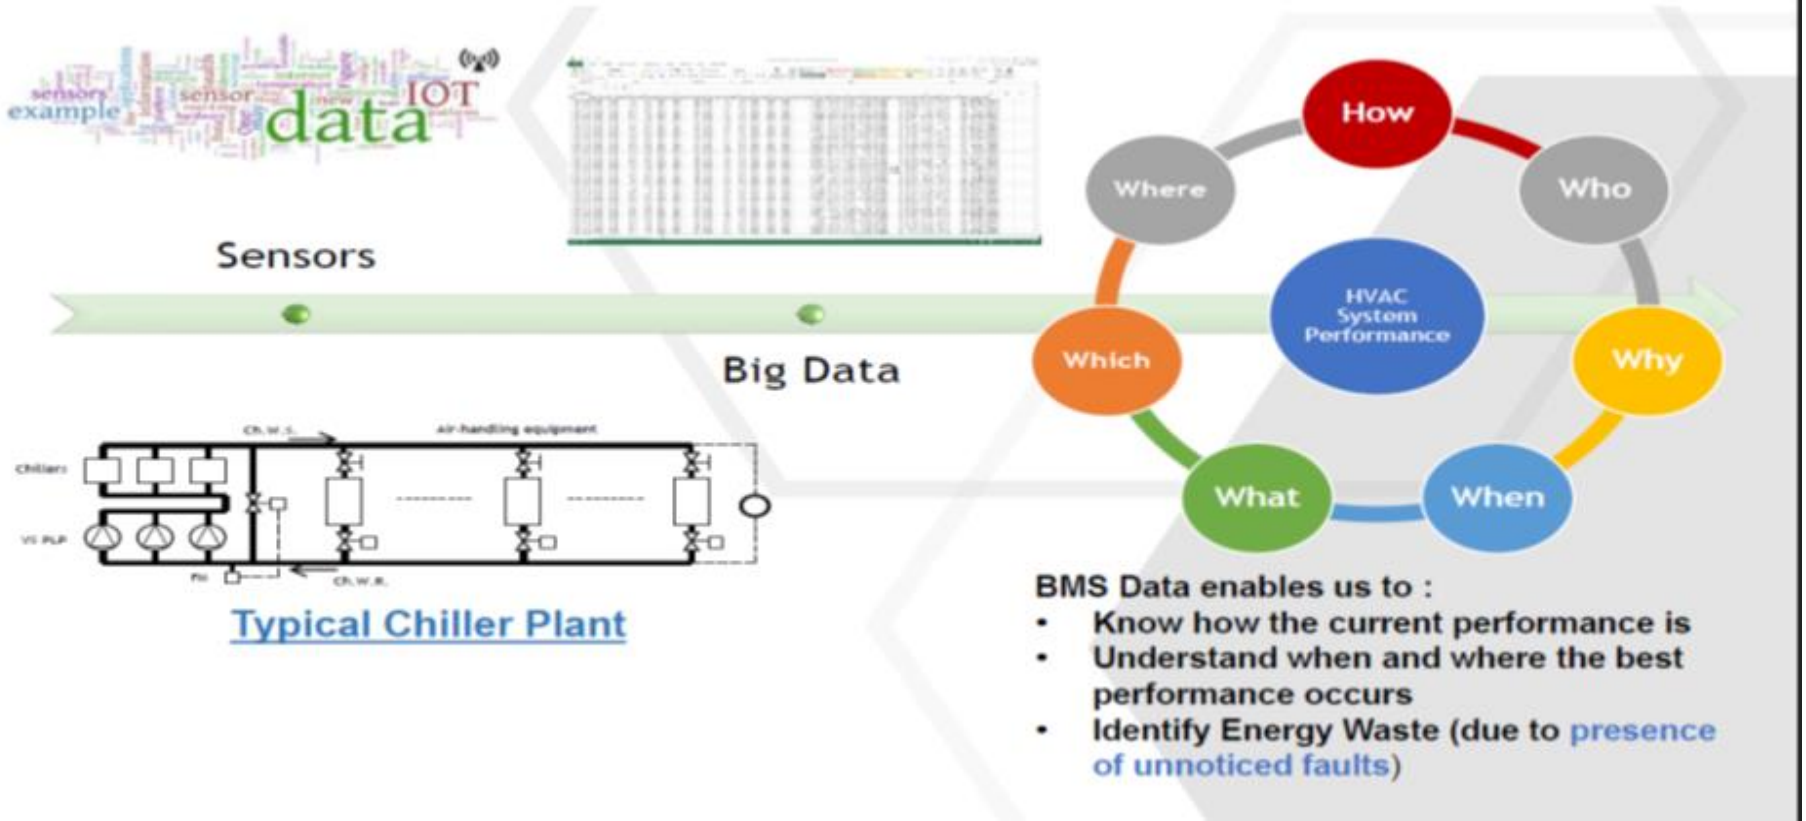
sensors example sensor data IOT

Sensors

Big Data

How

Who

Why

When

What

Which

Where

HVAC System Performance

Ch.W.S.

Air-handling equipment

Chillers

VS PLP

Ch.W.R.

Typical Chiller Plant

BMS Data enables us to :

- Know how the current performance is
- Understand when and where the best performance occurs
- Identify Energy Waste (due to presence of unnoticed faults)